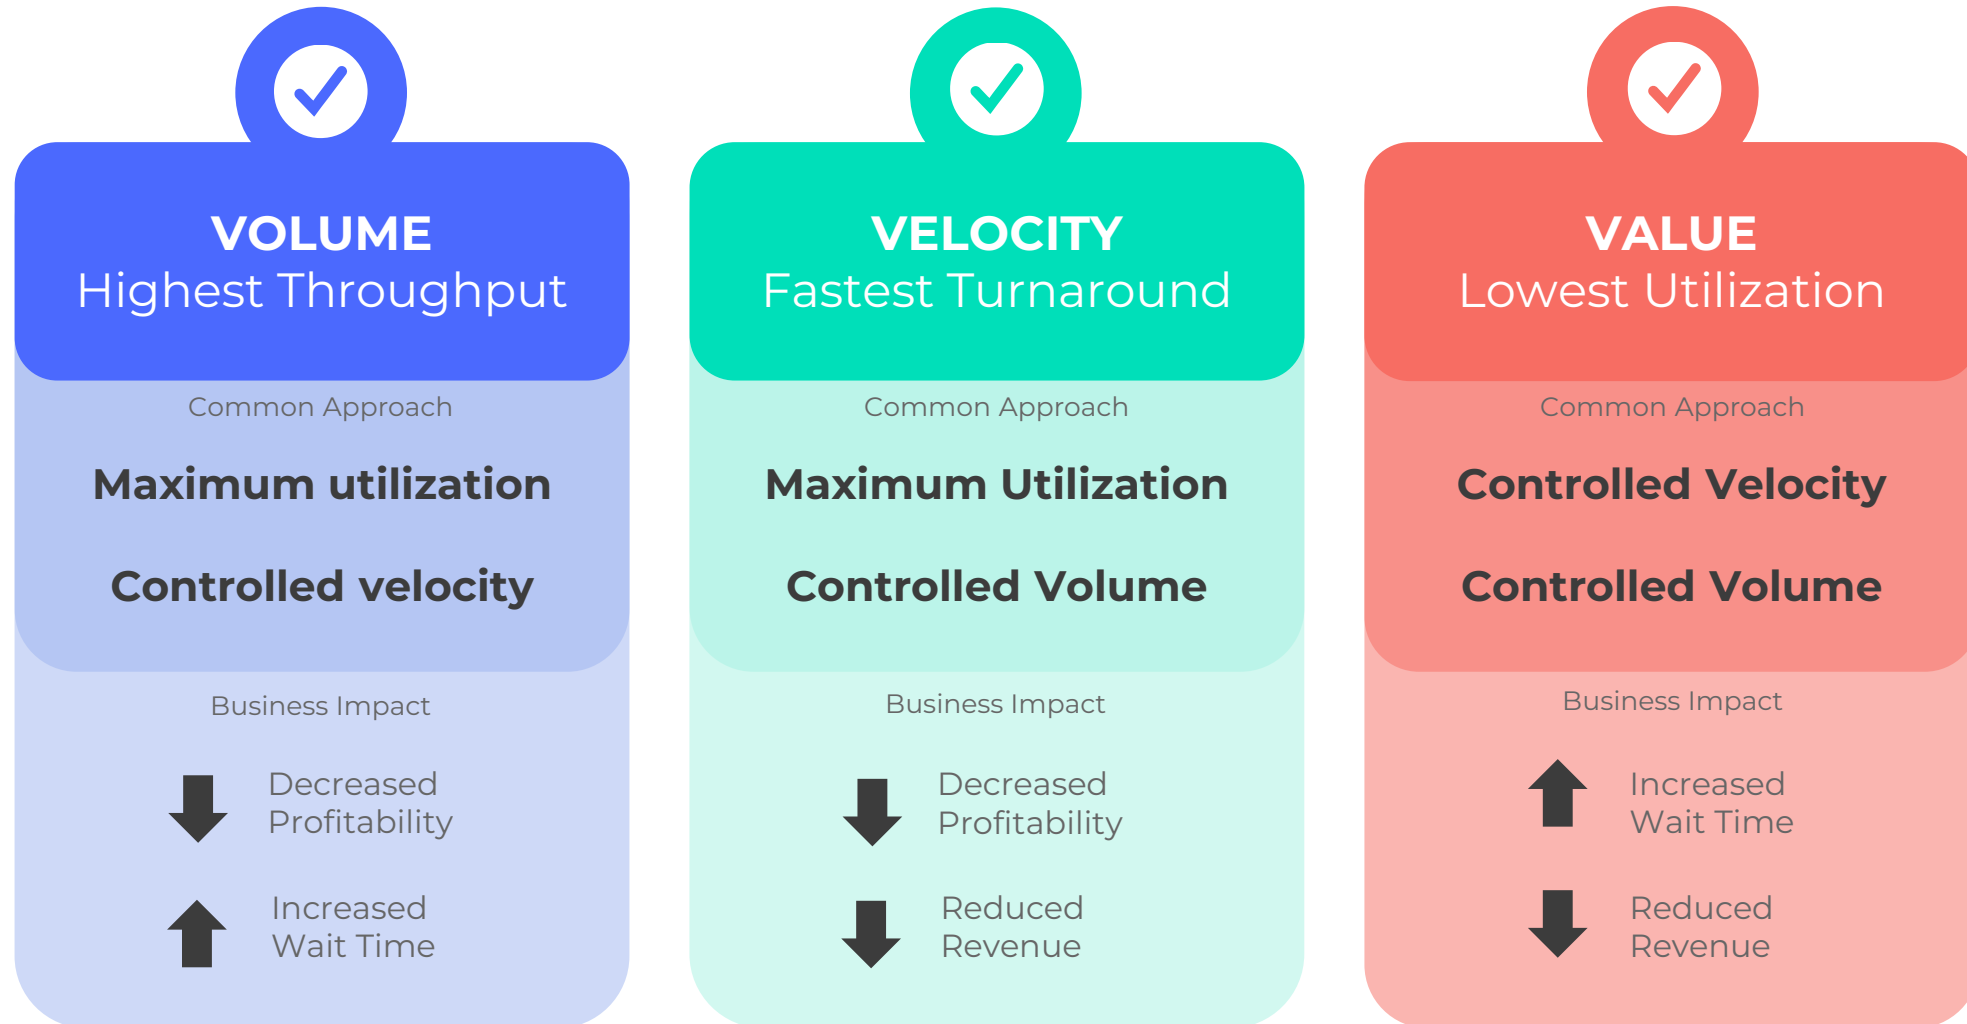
VOLUME
Highest Throughput

Common Approach

Maximum utilization

Controlled velocity

Business Impact

Decreased Profitability

Increased Wait Time

VELOCITY
Fastest Turnaround

Common Approach

Maximum Utilization

Controlled Volume

Business Impact

Decreased Profitability

Reduced Revenue

VALUE
Lowest Utilization

Common Approach

Controlled Velocity

Controlled Volume

Business Impact

Increased Wait Time

Reduced Revenue